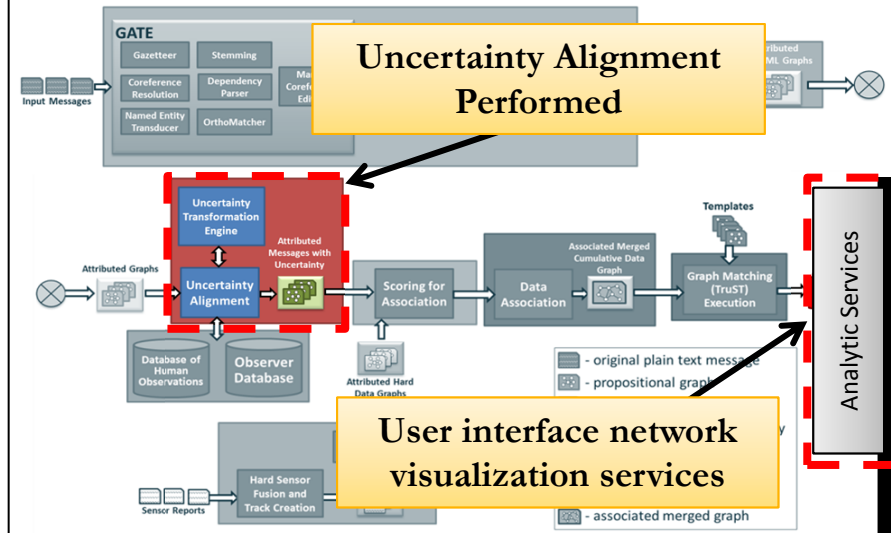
GATE

Gazetteer

Stemming

Coreference Resolution

Dependency Parser

Named Entity Transducer

OrthoMatcher

Ma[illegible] Coref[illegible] Edi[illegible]

Input Messages

Uncertainty Alignment Performed

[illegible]ributed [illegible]ML Graphs

Uncertainty Transformation Engine

Attributed Messages with Uncertainty

Uncertainty Alignment

Attributed Graphs

Scoring for Association

Associated Merged Cumulative Data Graph

Data Association

Templates

Graph Matching (TruST) Execution

Analytic Services

Database of Human Observations

Observer Database

Attributed Hard Data Graphs

- original plain text message

- propositional graph

User interface network visualization services

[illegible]y

Sensor Reports

Hard Sensor Fusion and Track Creation

- associated merged graph